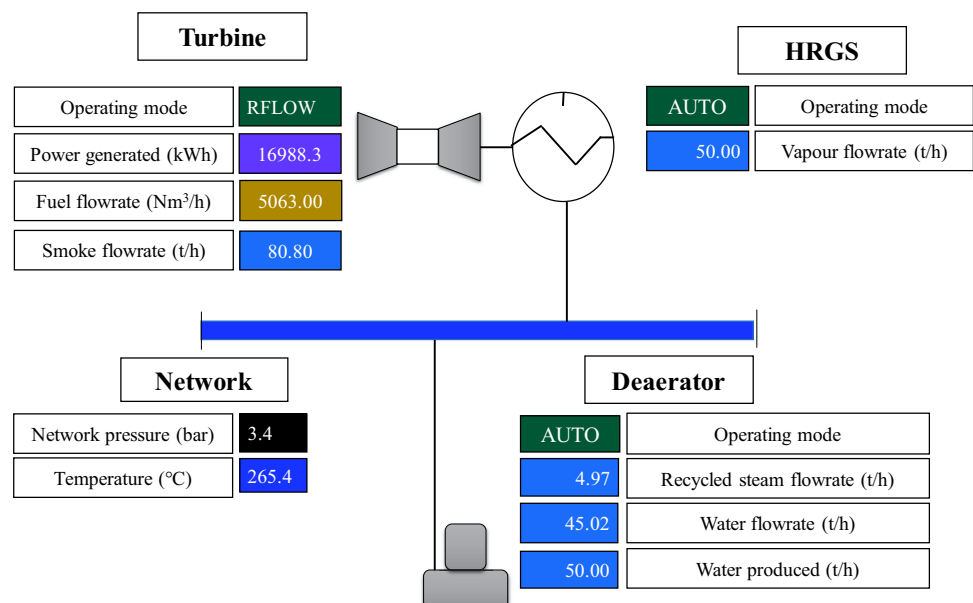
Turbine

Operating mode RFLOW
Power generated (kWh) 16988.3
Fuel flowrate (Nm$^3$/h) 5063.00
Smoke flowrate (t/h) 80.80

HRGS

AUTO Operating mode
50.00 Vapour flowrate (t/h)

Network

Network pressure (bar) 3.4
Temperature (°C) 265.4

Deaerator

AUTO Operating mode
4.97 Recycled steam flowrate (t/h)
45.02 Water flowrate (t/h)
50.00 Water produced (t/h)